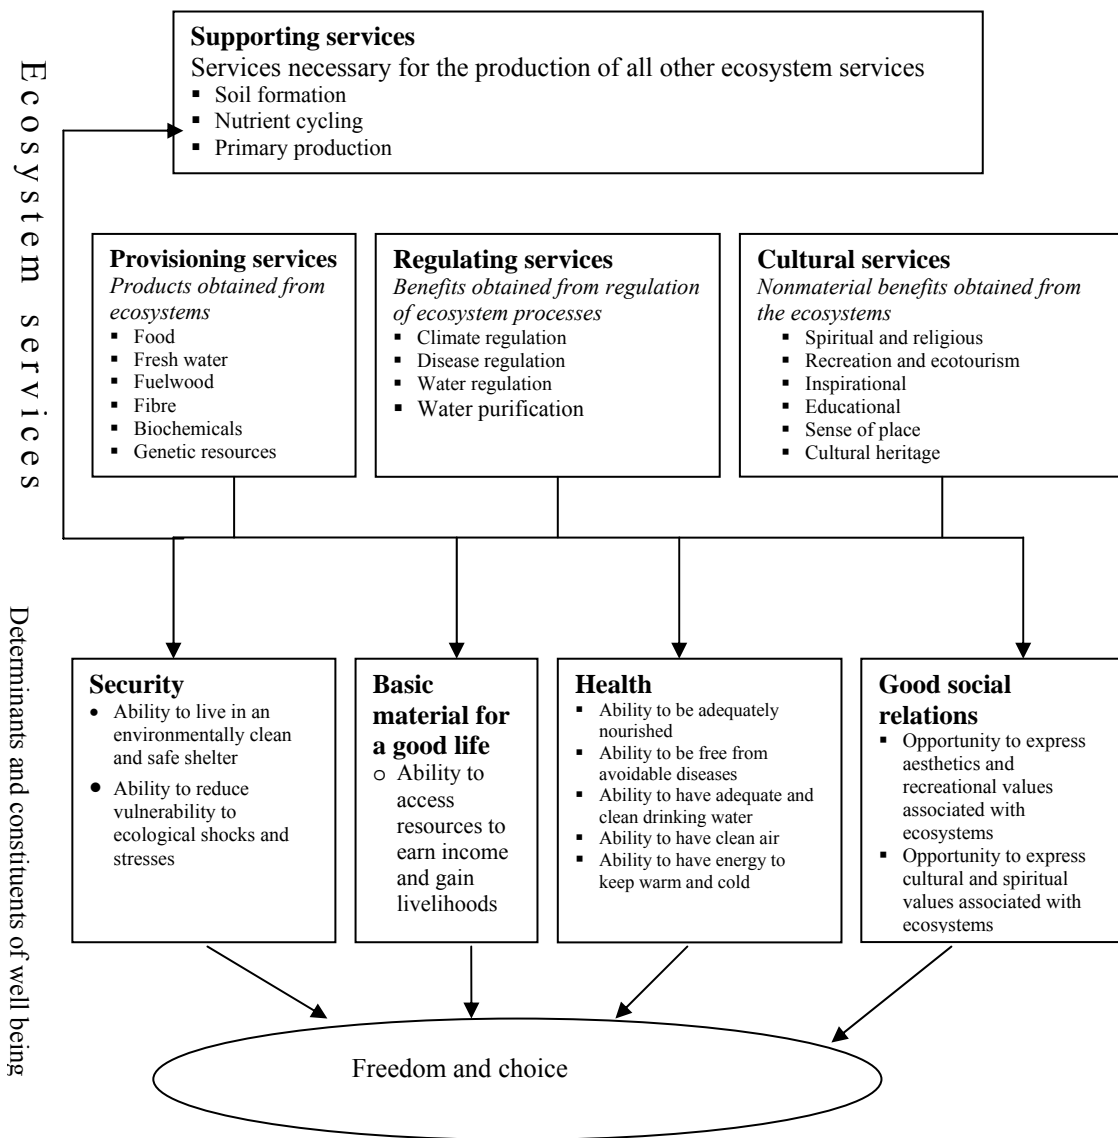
Ecosystem services

**Supporting services**
Services necessary for the production of all other ecosystem services
- Soil formation
- Nutrient cycling
- Primary production

**Provisioning services**
*Products obtained from ecosystems*
- Food
- Fresh water
- Fuelwood
- Fibre
- Biochemicals
- Genetic resources

**Regulating services**
*Benefits obtained from regulation of ecosystem processes*
- Climate regulation
- Disease regulation
- Water regulation
- Water purification

**Cultural services**
*Nonmaterial benefits obtained from the ecosystems*
- Spiritual and religious
- Recreation and ecotourism
- Inspirational
- Educational
- Sense of place
- Cultural heritage

Determinants and constituents of well being

**Security**
- Ability to live in an environmentally clean and safe shelter
- Ability to reduce vulnerability to ecological shocks and stresses

**Basic material for a good life**
- Ability to access resources to earn income and gain livelihoods

**Health**
- Ability to be adequately nourished
- Ability to be free from avoidable diseases
- Ability to have adequate and clean drinking water
- Ability to have clean air
- Ability to have energy to keep warm and cold

**Good social relations**
- Opportunity to express aesthetics and recreational values associated with ecosystems
- Opportunity to express cultural and spiritual values associated with ecosystems

Freedom and choice